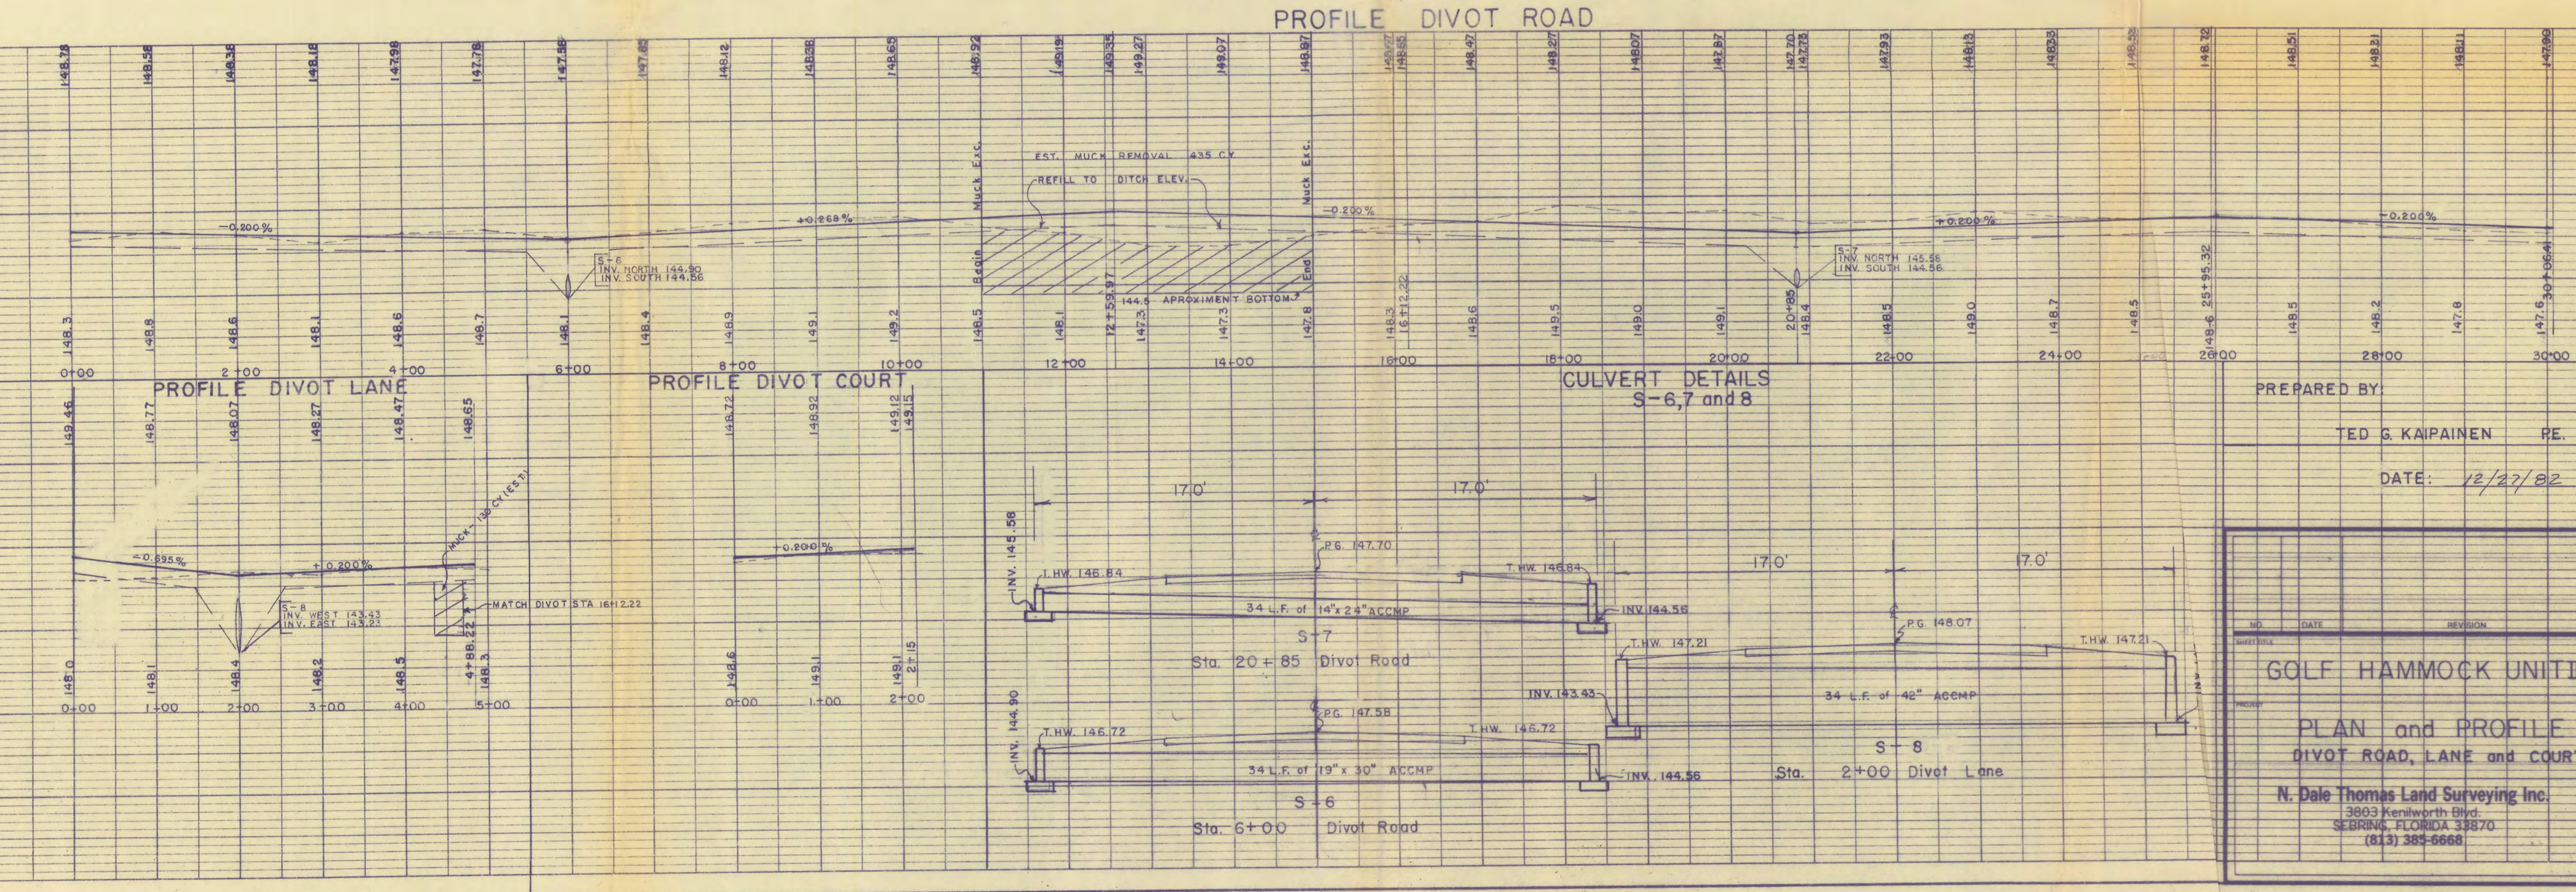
PROFILE DIVOT ROAD

148.78 148.58 148.38 148.18 147.98 147.78 147.58 147.85 148.12 148.38 148.65 148.92 149.19 149.35 149.27 149.07 148.87 148.67 148.65 148.47 148.27 148.07 147.87 147.70 147.73 147.93 148.13 148.33 148.53 148.72 148.51 148.31 148.11 147.90

EST. MUCK REMOVAL 435 C.Y.
REFILL TO DITCH ELEV.
Muck Exc.
Muck Exc.
Begin
End
-0.200% +0.268% -0.200% +0.200% -0.200%
S-6 INV. NORTH 144.90 INV. SOUTH 144.56
S-7 INV. NORTH 145.58 INV. SOUTH 144.56
144.5 APROXIMENT BOTTOM

148.3 148.8 148.6 148.1 148.6 148.7 148.1 148.4 148.9 149.1 149.2 148.5 148.1 12+59.97 147.3 147.3 147.8 148.3 16+12.22 148.6 149.5 149.0 149.1 20+85 148.4 148.5 149.0 148.7 148.5 148.6 25+95.32 148.5 148.2 147.8 147.6 30+06.4

0+00 2+00 4+00 6+00 8+00 10+00 12+00 14+00 16+00 18+00 20+00 22+00 24+00 26+00 28+00 30+00

PROFILE DIVOT LANE
149.46 148.77 148.07 148.27 148.47 148.65
-0.695% +0.200%
MUCK - 130 CY (EST.)
S-8 INV. WEST 143.43 INV. EAST 143.23
MATCH DIVOT STA 16+12.22
148.0 148.1 148.4 148.2 148.5 4+88.22 148.3
0+00 1+00 2+00 3+00 4+00 5+00

PROFILE DIVOT COURT
148.72 148.92 149.12 149.15
+0.200%
148.6 149.1 149.1 2+15
0+00 1+00 2+00

CULVERT DETAILS
S-6,7 and 8
17.0' 17.0'
INV. 145.58
P.G. 147.70
T.HW. 146.84
T.HW. 146.84
34 L.F. of 14"x24" ACCMP
INV. 144.56
S-7
Sta. 20+85 Divot Road
P.G. 147.58
INV. 144.90
T.HW. 146.72
T.HW. 146.72
34 L.F. of 19"x 30" ACCMP
INV. 144.56
S-6
Sta. 6+00 Divot Road
17.0' 17.0'
P.G. 148.07
T.HW. 147.21
T.HW. 147.21
INV. 143.43
34 L.F. of 42" ACCMP
S-8
Sta. 2+00 Divot Lane

PREPARED BY:
TED G. KAIPAINEN P.E.
DATE: 12/27/82

NO. DATE REVISION
SHEET TITLE
GOLF HAMMOCK UNIT I
PROJECT
PLAN and PROFILE
DIVOT ROAD, LANE and COURT
N. Dale Thomas Land Surveying Inc.
3803 Kenilworth Blvd.
SEBRING, FLORIDA 33870
(813) 385-6668